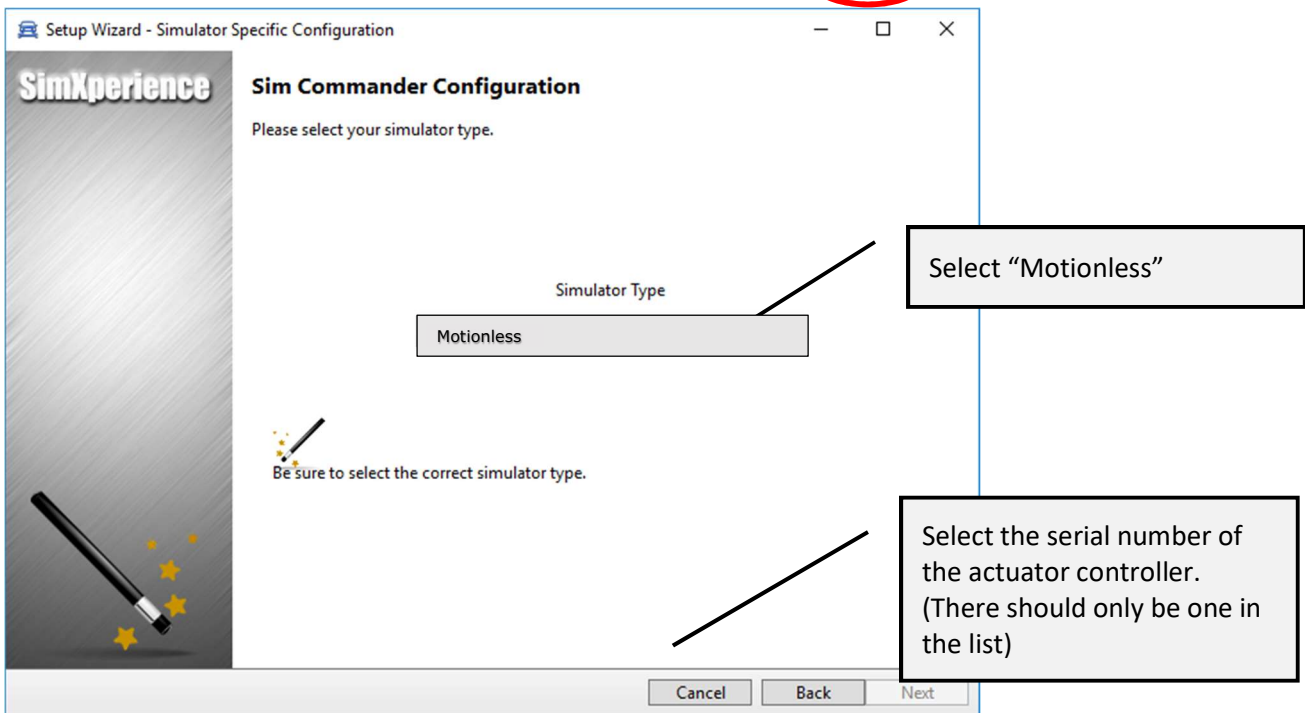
Setup Wizard - Simulator Specific Configuration

SimXperience

Sim Commander Configuration

Please select your simulator type.

Simulator Type

Motionless

Be sure to select the correct simulator type.

Select “Motionless”

Select the serial number of the actuator controller. (There should only be one in the list)

Cancel Back Next